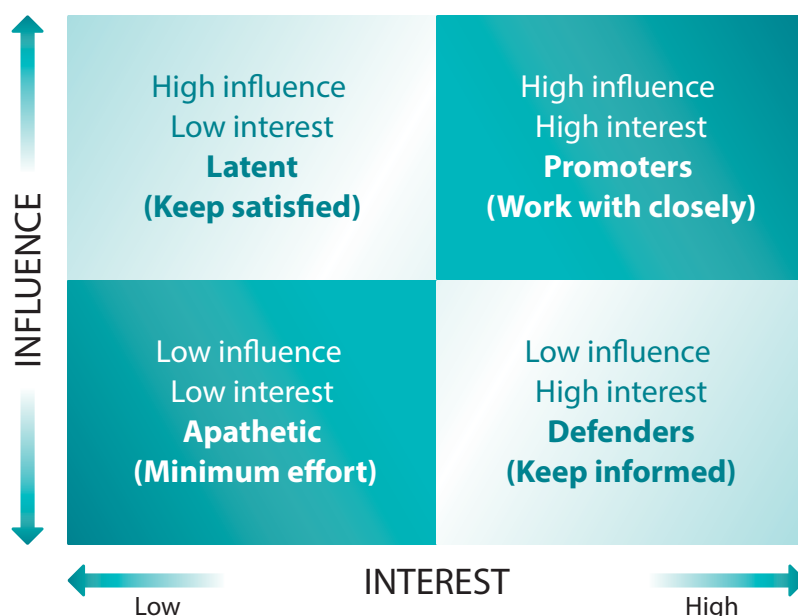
INFLUENCE

High influence
Low interest
**Latent**
**(Keep satisfied)**

High influence
High interest
**Promoters**
**(Work with closely)**

Low influence
Low interest
**Apathetic**
**(Minimum effort)**

Low influence
High interest
**Defenders**
**(Keep informed)**

INTEREST

Low

High